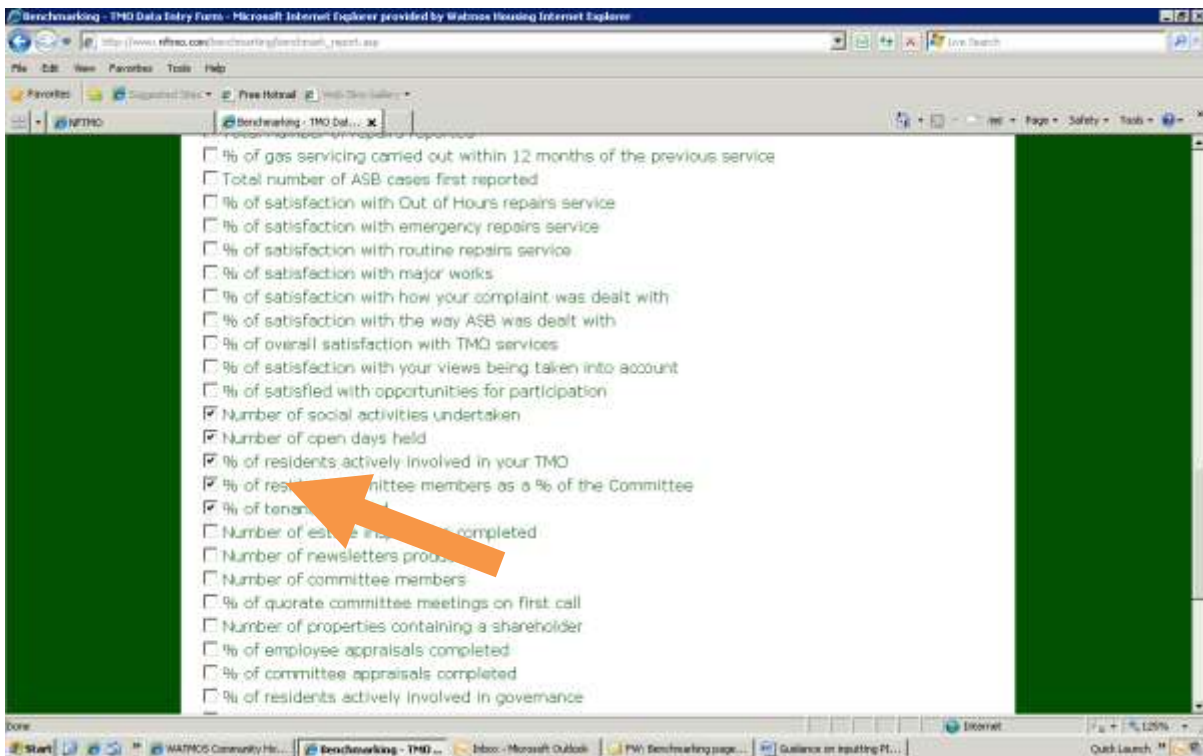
Benchmarking - TMO Data Entry Form - Microsoft Internet Explorer provided by Watmos Housing Internet Explorer

http://www.nftmo.com/benchmarking/benchmark_report.asp

Live Search

File Edit View Favorites Tools Help

Favorites Suggested Sites Free Hotmail Web Slice Gallery

NFTMO Benchmarking - TMO Dat...

Page Safety Tools

Total number of repairs reported

☐ % of gas servicing carried out within 12 months of the previous service
☐ Total number of ASB cases first reported
☐ % of satisfaction with Out of Hours repairs service
☐ % of satisfaction with emergency repairs service
☐ % of satisfaction with routine repairs service
☐ % of satisfaction with major works
☐ % of satisfaction with how your complaint was dealt with
☐ % of satisfaction with the way ASB was dealt with
☐ % of overall satisfaction with TMO services
☐ % of satisfaction with your views being taken into account
☐ % of satisfied with opportunities for participation
☑ Number of social activities undertaken
☑ Number of open days held
☑ % of residents actively involved in your TMO
☑ % of res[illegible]mittee members as a % of the Committee
☑ % of tenan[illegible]
☐ Number of est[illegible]completed
☐ Number of newsletters produ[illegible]
☐ Number of committee members
☐ % of quorate committee meetings on first call
☐ Number of properties containing a shareholder
☐ % of employee appraisals completed
☐ % of committee appraisals completed
☐ % of residents actively involved in governance

Done Internet 125%

Start WATMOS Community Ho... Benchmarking - TMO ... Inbox - Microsoft Outlook FW: Benchmarking page... Guidance on inputting PI... Quick Launch